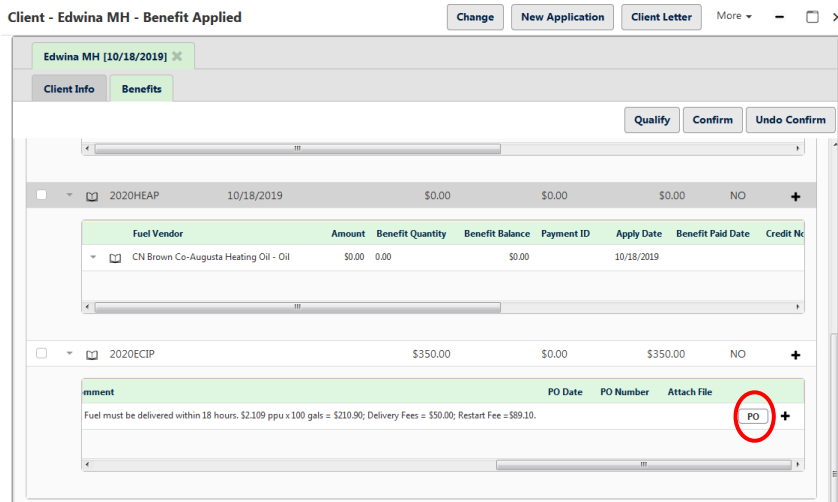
Client - Edwina MH - Benefit Applied

Change | New Application | Client Letter | More ▾

Edwina MH [10/18/2019]

Client Info | Benefits

Qualify | Confirm | Undo Confirm

| | 2020HEAP | 10/18/2019 | $0.00 | $0.00 | $0.00 | NO | + |
|---|---|---|---|---|---|---|---|

| Fuel Vendor | Amount | Benefit Quantity | Benefit Balance | Payment ID | Apply Date | Benefit Paid Date | Credit No |
|---|---|---|---|---|---|---|---|
| CN Brown Co-Augusta Heating Oil - Oil | $0.00 | 0.00 | $0.00 | | 10/18/2019 | | |

| | 2020ECIP | $350.00 | $0.00 | $350.00 | NO | + |
|---|---|---|---|---|---|---|

| mment | PO Date | PO Number | Attach File | |
|---|---|---|---|---|
| Fuel must be delivered within 18 hours. \$2.109 ppu x 100 gals = \$210.90; Delivery Fees = \$50.00; Restart Fee =\$89.10. | | | | PO + |